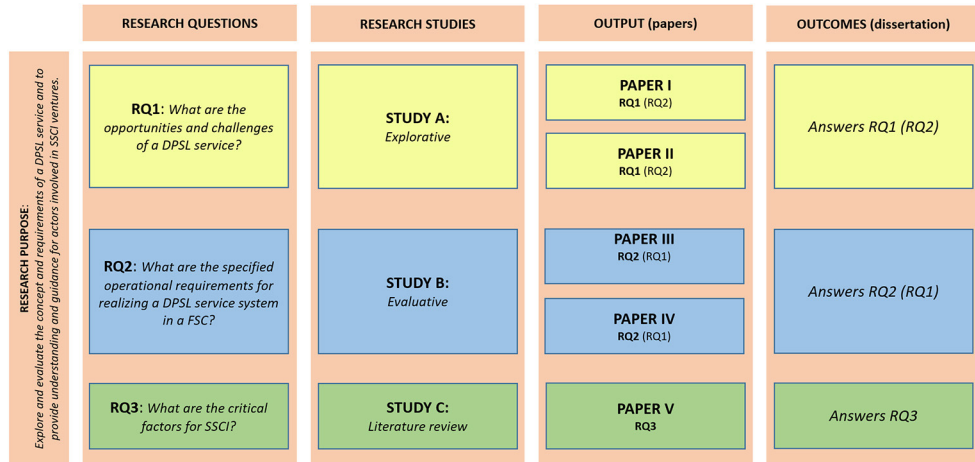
RESEARCH PURPOSE: Explore and evaluate the concept and requirements of a DPSL service and to provide understanding and guidance for actors involved in SSCI ventures.

| RESEARCH QUESTIONS | RESEARCH STUDIES | OUTPUT (papers) | OUTCOMES (dissertation) |
|---|---|---|---|
| RQ1: What are the opportunities and challenges of a DPSL service? | STUDY A: Explorative | PAPER I RQ1 (RQ2); PAPER II RQ1 (RQ2) | Answers RQ1 (RQ2) |
| RQ2: What are the specified operational requirements for realizing a DPSL service system in a FSC? | STUDY B: Evaluative | PAPER III RQ2 (RQ1); PAPER IV RQ2 (RQ1) | Answers RQ2 (RQ1) |
| RQ3: What are the critical factors for SSCI? | STUDY C: Literature review | PAPER V RQ3 | Answers RQ3 |